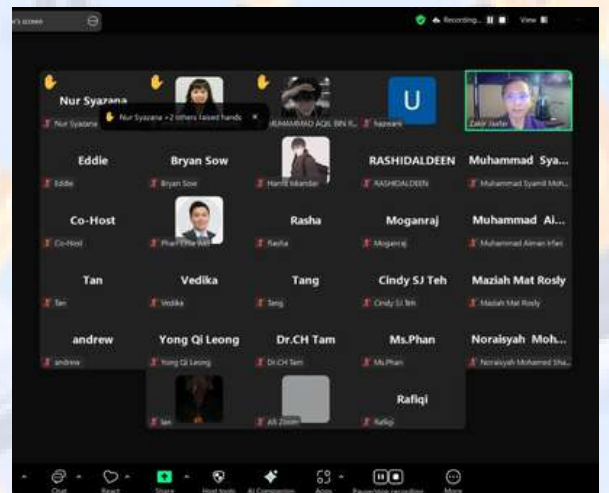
's screen

Recording... View

Nur Syazana
Nur Syazana

Nur Syazana + 2 others raised hands ×

MUHAMMAD AQIL BIN R...

U
hazwani

Zakir Jaafar

Eddie
Eddie

Bryan Sow
Bryan Sow

Harriz Iskandar

RASHIDALDEEN
RASHIDALDEEN

Muhammad Sya...
Muhammad Syamil Moh...

Co-Host
Co-Host

Phan Chia Wei

Rasha
Rasha

Moganraj
Moganraj

Muhammad Ai...
Muhammad Aiman Irfan

Tan
Tan

Vedika
Vedika

Tang
Tang

Cindy SJ Teh
Cindy SJ Teh

Maziah Mat Rosly
Maziah Mat Rosly

andrew
andrew

Yong Qi Leong
Yong Qi Leong

Dr.CH Tam
Dr.CH Tam

Ms.Phan
Ms.Phan

Noraisyah Moh...
Noraisyah Mohamed Sha...

Ian

Ali Zinon

Rafiqi
Rafiqi

Chat React Share Host tools AI Companion Apps Request recording More